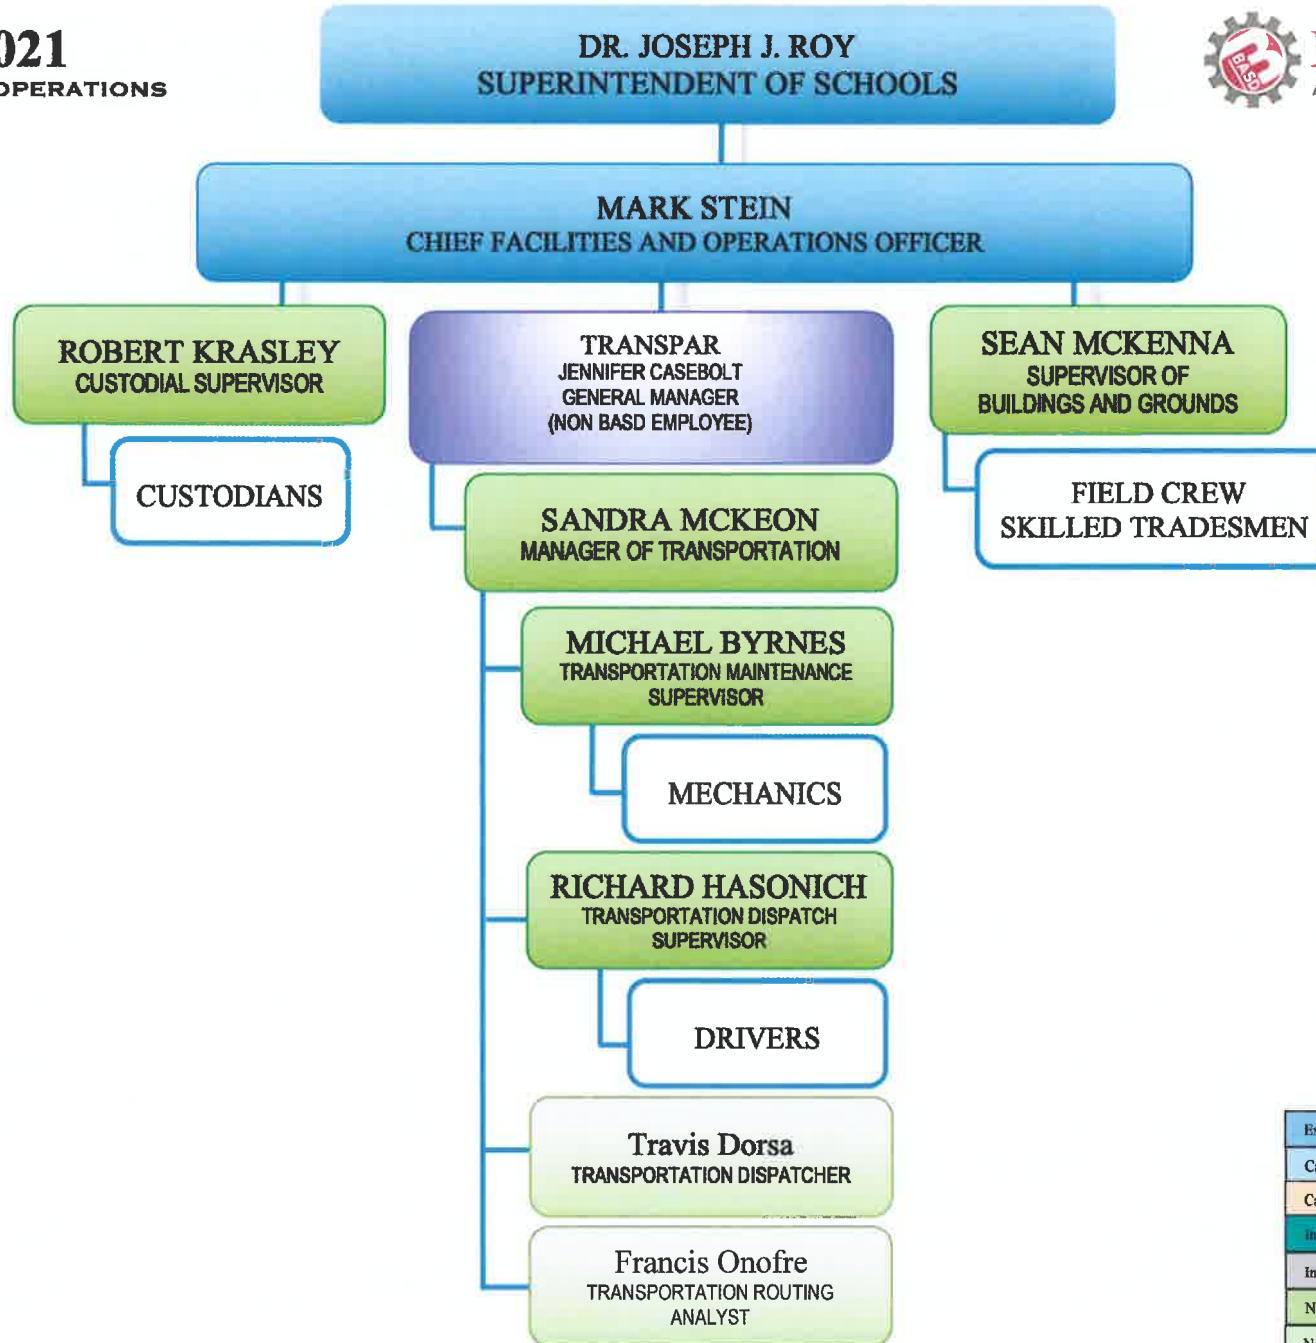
021
OPERATIONS

DR. JOSEPH J. ROY
SUPERINTENDENT OF SCHOOLS

BASD

MARK STEIN
CHIEF FACILITIES AND OPERATIONS OFFICER

ROBERT KRASLEY
CUSTODIAL SUPERVISOR

CUSTODIANS

TRANSPAR
JENNIFER CASEBOLT
GENERAL MANAGER
(NON BASD EMPLOYEE)

SEAN MCKENNA
SUPERVISOR OF
BUILDINGS AND GROUNDS

FIELD CREW
SKILLED TRADESMEN

SANDRA MCKEON
MANAGER OF TRANSPORTATION

MICHAEL BYRNES
TRANSPORTATION MAINTENANCE SUPERVISOR

MECHANICS

RICHARD HASONICH
TRANSPORTATION DISPATCH SUPERVISOR

DRIVERS

Travis Dorsa
TRANSPORTATION DISPATCHER

Francis Onofre
TRANSPORTATION ROUTING ANALYST

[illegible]